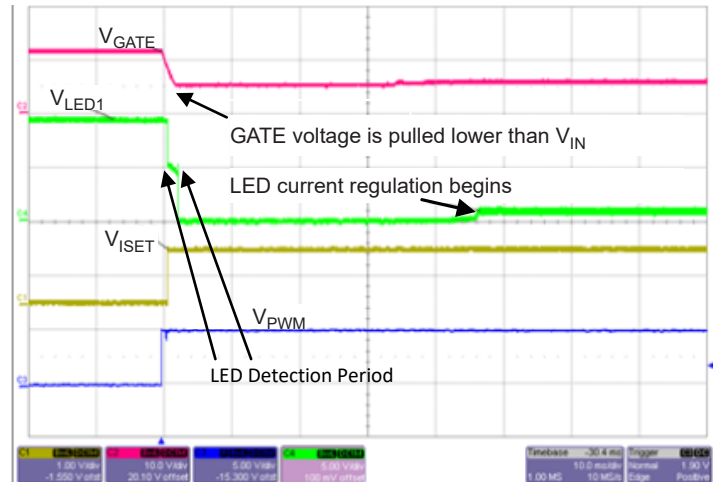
$V_{GATE}$

$V_{LED1}$

GATE voltage is pulled lower than $V_{IN}$

LED current regulation begins

$V_{ISET}$

$V_{PWM}$

LED Detection Period

C1
1.00 V/div
-1.550 V ofst

C2
10.0 V/div
20.10 V offset

C3
5.00 V/div
-15.300 V offset

C4
5.00 V/div
100 mV offset

Timebase -30.4 ms
10.0 ms/div
1.00 MS 10 MS/s

Trigger
Normal 1.90 V
Edge Positive